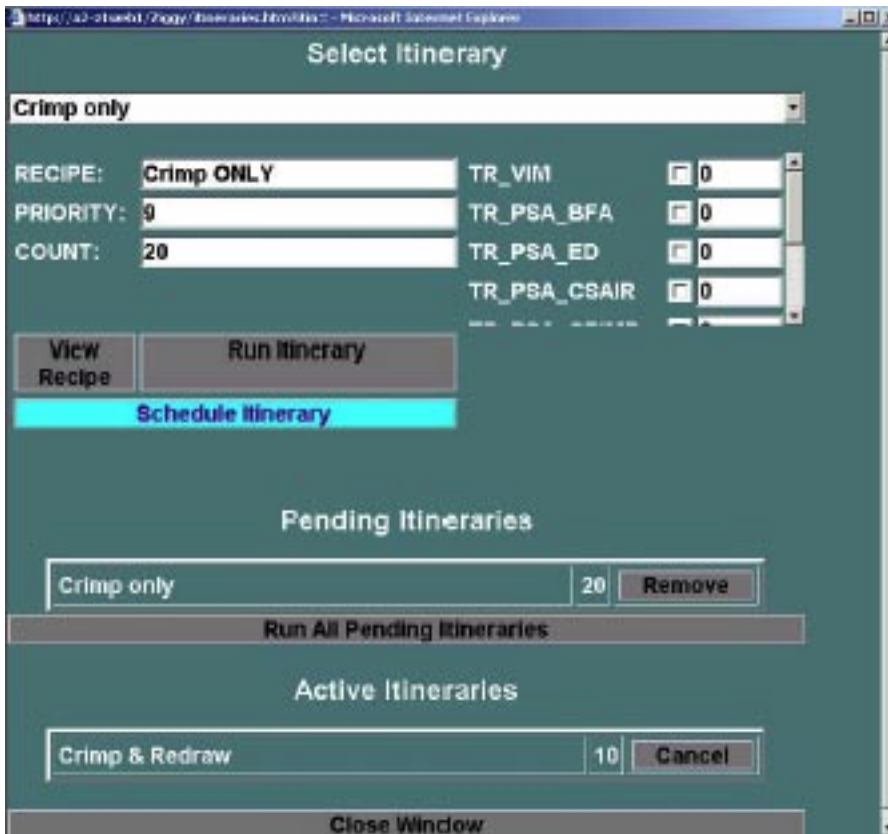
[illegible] - Microsoft Internet Explorer

Select Itinerary

Crimp only

RECIPE: Crimp ONLY
PRIORITY: 0
COUNT: 20

TR_VIM 0
TR_PSA_BFA 0
TR_PSA_ED 0
TR_PSA_CSAIR 0
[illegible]

View Recipe
Run Itinerary
Schedule Itinerary

Pending Itineraries

Crimp only 20 Remove

Run All Pending Itineraries

Active Itineraries

Crimp & Redraw 10 Cancel

Close Window